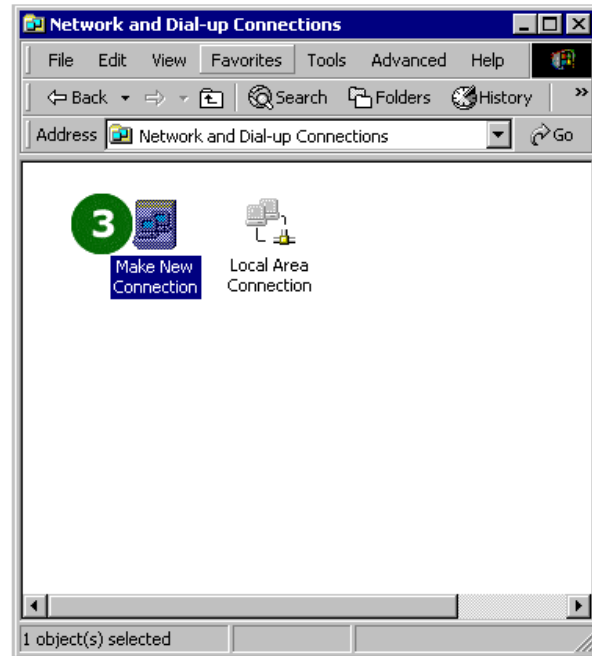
Network and Dial-up Connections

File Edit View Favorites Tools Advanced Help

Back Search Folders History »

Address Network and Dial-up Connections Go

3

Make New Connection

Local Area Connection

1 object(s) selected